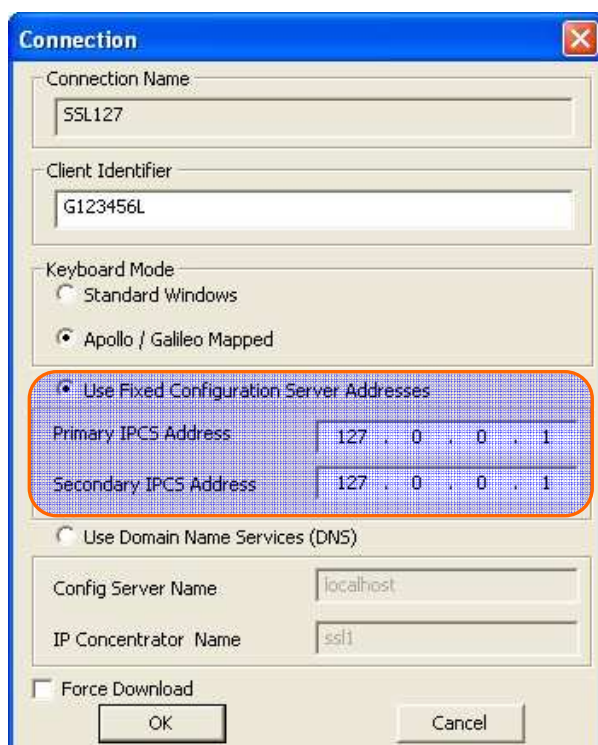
Connection

Connection Name

SSL127

Client Identifier

G123456L

Keyboard Mode

Standard Windows

Apollo / Galileo Mapped

Use Fixed Configuration Server Addresses

Primary IPCS Address 127 . 0 . 0 . 1

Secondary IPCS Address 127 . 0 . 0 . 1

Use Domain Name Services (DNS)

Config Server Name localhost

IP Concentrator Name ssl1

Force Download

OK

Cancel